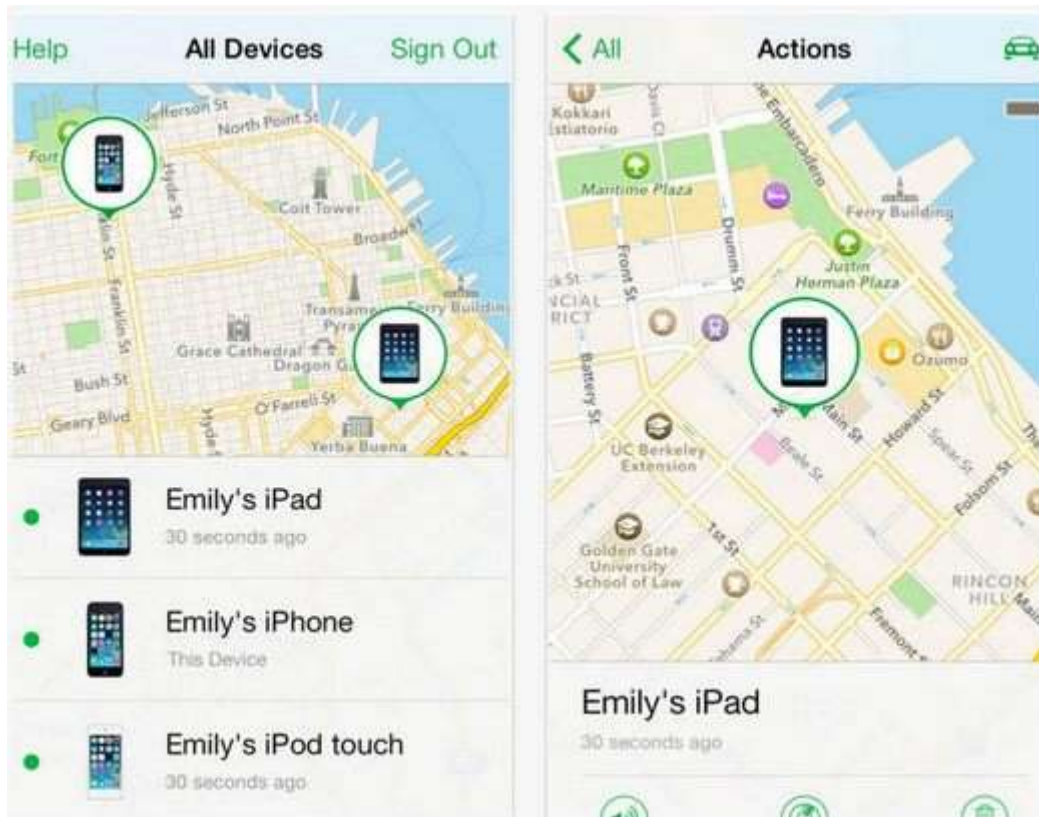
Help All Devices Sign Out

Jefferson St
North Point St
Fort
Hyde St
Coit Tower
Broadway
Franklin St
Transamerica Pyramid
Ferry Building
Grace Cathedral
Dragon Gate
St
Bush St
O'Farrell St
Geary Blvd
Hyde St
Yerba Buena

Emily's iPad
30 seconds ago

Emily's iPhone
This Device

Emily's iPod touch
30 seconds ago

< All Actions

Kokkari Estiatorio
Davis St
The Embarcadero
Maritime Plaza
Ferry Building
Front St
Drumm St
Justin Herman Plaza
ck St
FINANCIAL DISTRICT
Battery St
Ozumo
Main St
Howard St
UC Berkeley Extension
Beale St
Spear St
Folsom St
Golden Gate University School of Law
1st St
RINCON HILL
Fremont St

Emily's iPad
30 seconds ago